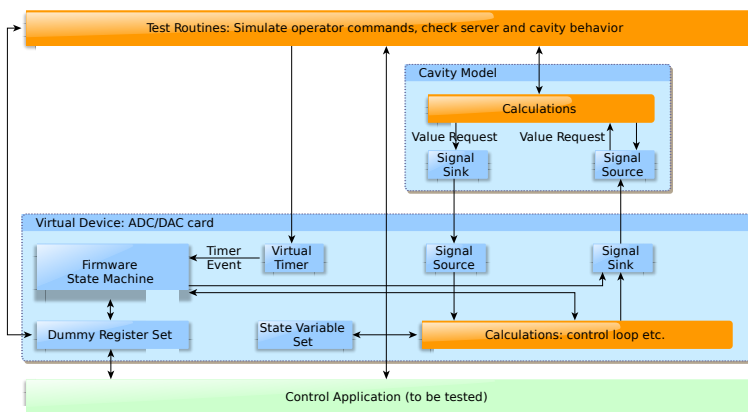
Test Routines: Simulate operator commands, check server and cavity behavior

Cavity Model

Calculations

Value Request

Value Request

Signal Sink

Signal Source

Virtual Device: ADC/DAC card

Firmware State Machine

Timer Event

Virtual Timer

Signal Source

Signal Sink

Dummy Register Set

State Variable Set

Calculations: control loop etc.

Control Application (to be tested)